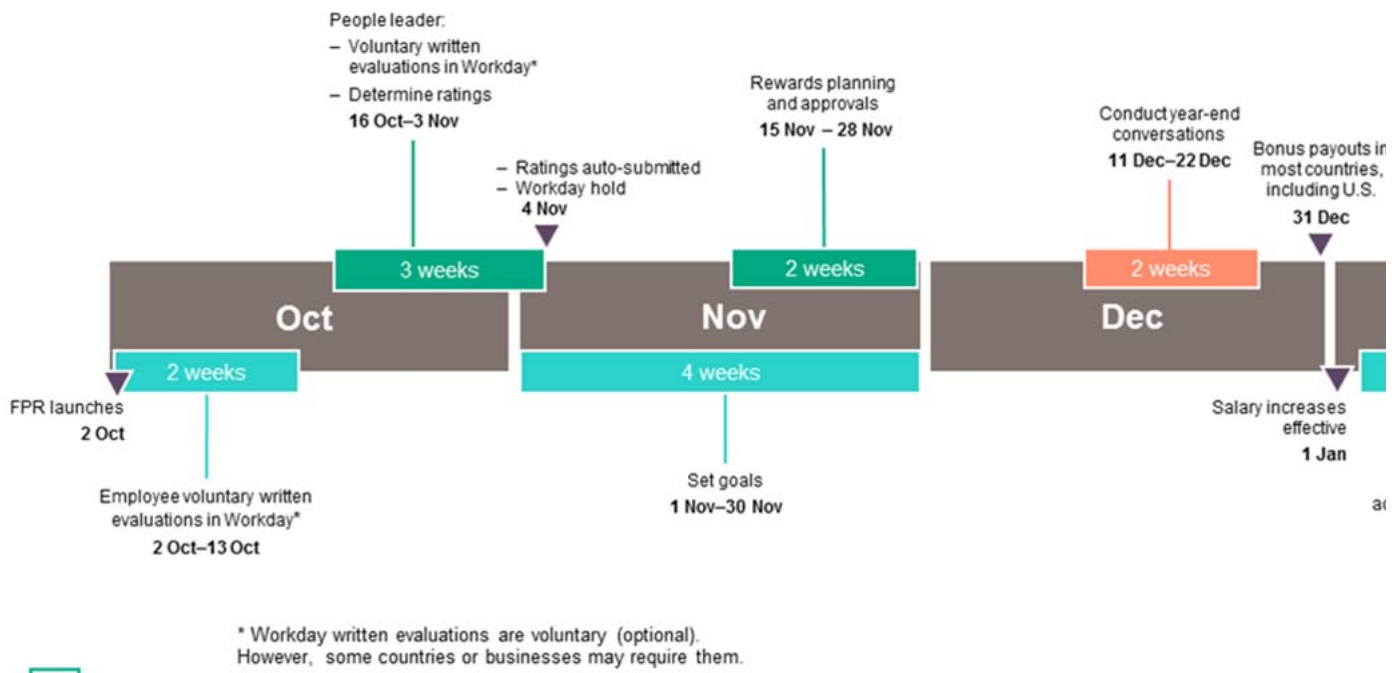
People leader:
– Voluntary written evaluations in Workday*
– Determine ratings
16 Oct–3 Nov

– Ratings auto-submitted
– Workday hold
4 Nov

Rewards planning and approvals
15 Nov – 28 Nov

Conduct year-end conversations
11 Dec–22 Dec

Bonus payouts in most countries, including U.S.
31 Dec

3 weeks

2 weeks

2 weeks

Oct

Nov

Dec

2 weeks

4 weeks

FPR launches
2 Oct

Employee voluntary written evaluations in Workday*
2 Oct–13 Oct

Set goals
1 Nov–30 Nov

Salary increases effective
1 Jan

ac

* Workday written evaluations are voluntary (optional). However, some countries or businesses may require them.